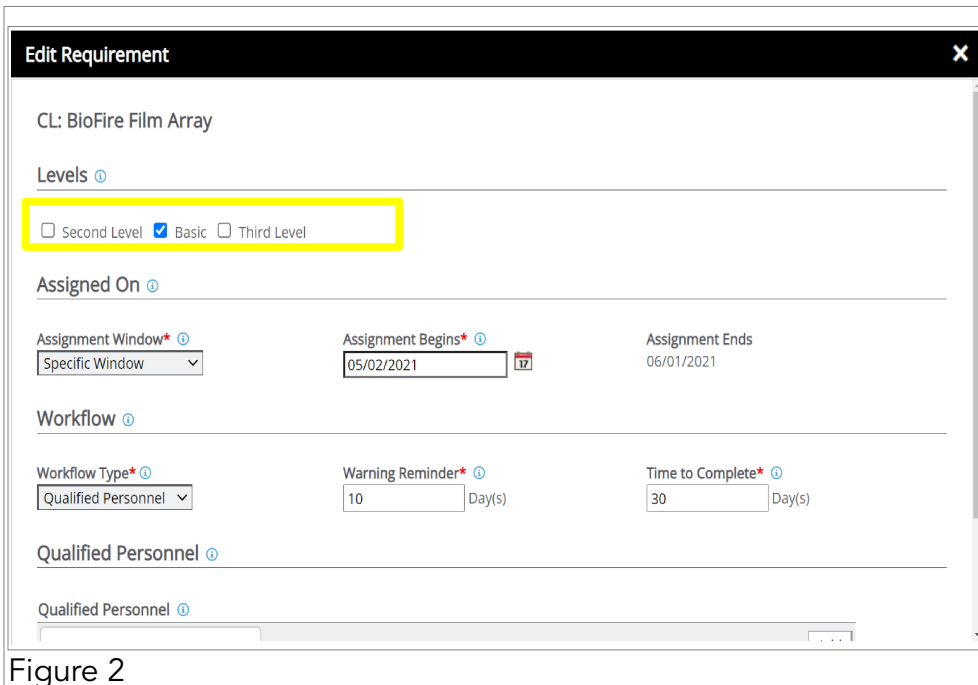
Edit Requirement

CL: BioFire Film Array

Levels

Second Level Basic Third Level

Assigned On

Assignment Window*
Specific Window

Assignment Begins*
05/02/2021

Assignment Ends
06/01/2021

Workflow

Workflow Type*
Qualified Personnel

Warning Reminder*
10 Day(s)

Time to Complete*
30 Day(s)

Qualified Personnel

Qualified Personnel

Figure 2